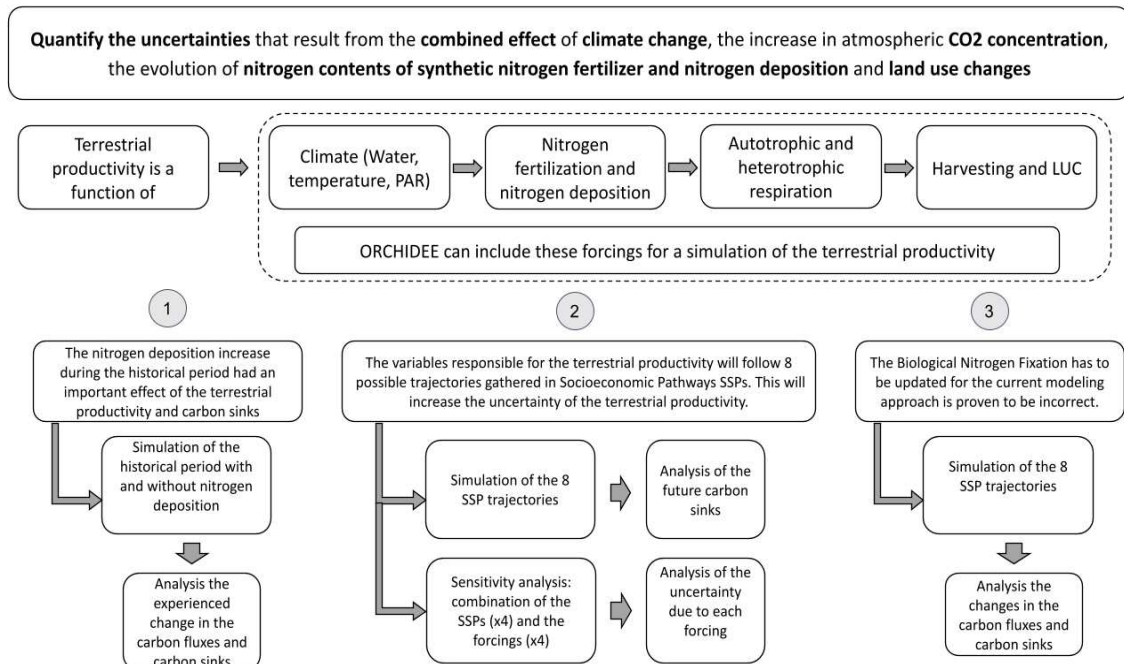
Quantify the uncertainties that result from the combined effect of climate change, the increase in atmospheric CO2 concentration, the evolution of nitrogen contents of synthetic nitrogen fertilizer and nitrogen deposition and land use changes

Terrestrial productivity is a function of

Climate (Water, temperature, PAR)

Nitrogen fertilization and nitrogen deposition

Autotrophic and heterotrophic respiration

Harvesting and LUC

ORCHIDEE can include these forcings for a simulation of the terrestrial productivity

1

The nitrogen deposition increase during the historical period had an important effect of the terrestrial productivity and carbon sinks

Simulation of the historical period with and without nitrogen deposition

Analysis the experienced change in the carbon fluxes and carbon sinks

2

The variables responsible for the terrestrial productivity will follow 8 possible trajectories gathered in Socioeconomic Pathways SSPs. This will increase the uncertainty of the terrestrial productivity.

Simulation of the 8 SSP trajectories

Analysis of the future carbon sinks

Sensitivity analysis: combination of the SSPs (x4) and the forcings (x4)

Analysis of the uncertainty due to each forcing

3

The Biological Nitrogen Fixation has to be updated for the current modeling approach is proven to be incorrect.

Simulation of the 8 SSP trajectories

Analysis the changes in the carbon fluxes and carbon sinks